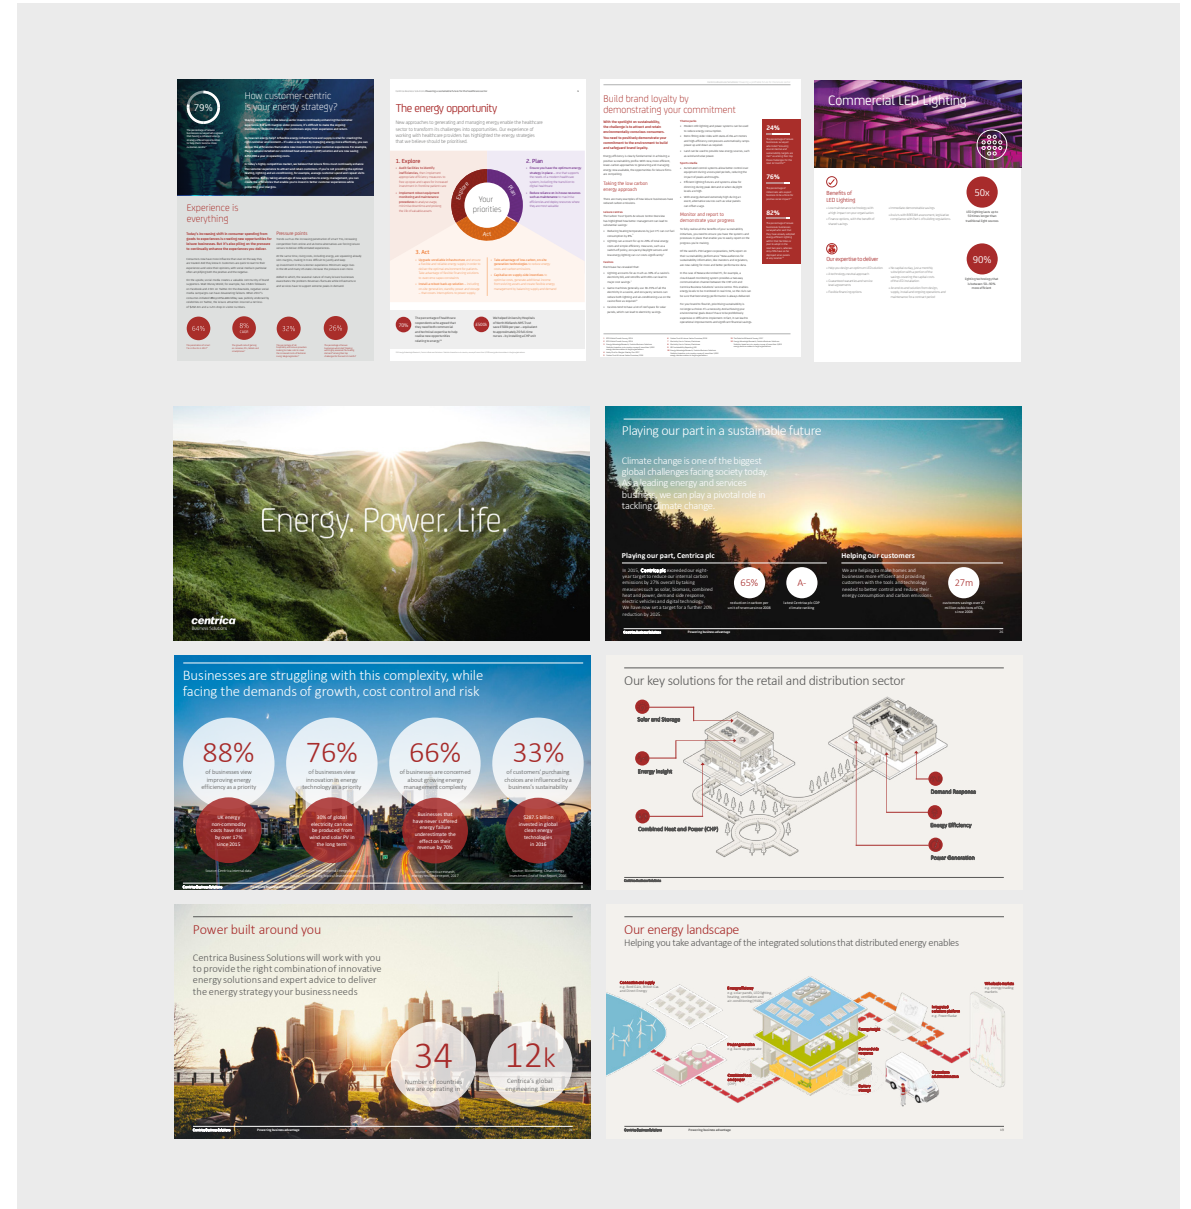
79%

How customer-centric is your energy strategy?

Experience is everything

64%

8%

32%

26%

The energy opportunity

1. Explore

2. Plan

3. Act

Your priorities

Explore

Plan

Act

Build brand loyalty by demonstrating your commitment

Taking the low carbon energy approach

Monitor and report to demonstrate your progress

24%

76%

82%

Commercial LED lighting

Benefits of LED lighting

50x

Our expertise to deliver

90%

Energy. Power. Life.

centrica
Business Solutions

Playing our part in a sustainable future

Climate change is one of the biggest global challenges facing society today. As a leading energy and services business, we can play a pivotal role in tackling climate change.

Playing our part, Centrica plc

Helping our customers

65%

A-

27m

Businesses are struggling with this complexity, while facing the demands of growth, cost control and risk

88%
of businesses view improving energy efficiency as a priority

76%
of businesses view innovation in energy technology as a priority

66%
of businesses are concerned about growing energy management complexity

33%
of customers' purchasing choices are influenced by a business's sustainability

UK energy non-commodity costs have risen by over 37% since 2015

30% of global electricity can now be produced from wind and solar PV in the long term

Businesses that have never suffered energy failure underestimate the affect on their revenue by 70%

$287.5 billion invested in global clean energy technologies in 2016

Our key solutions for the retail and distribution sector

Solar and Storage

Energy Insight

Combined Heat and Power (CHP)

Demand Response

Energy Efficiency

Power Generation

Power built around you

Centrica Business Solutions will work with you to provide the right combination of innovative energy solutions and expert advice to deliver the energy strategy your business needs

34
Number of countries we are operating in

12k
Centrica's global engineering team

Our energy landscape
Helping you take advantage of the integrated solutions that distributed energy enables